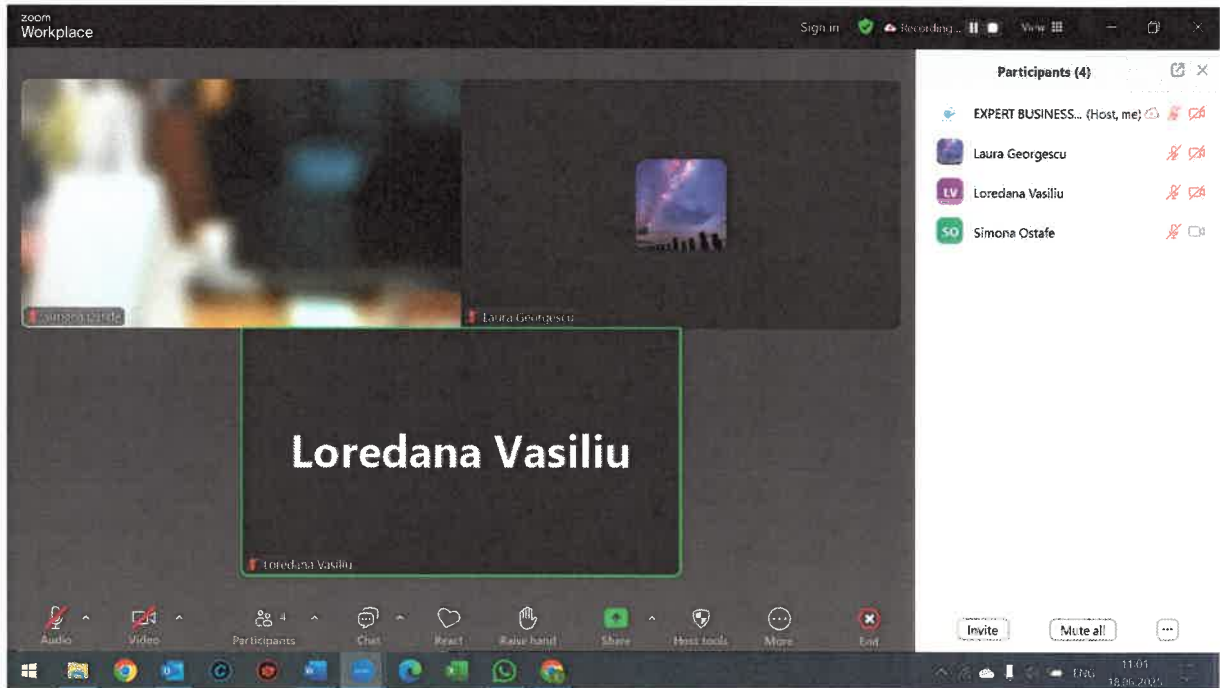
zoom
Workplace

Sign in

Recording...

View

Participants (4)

EXPERT BUSINESS... (Host, me)

Laura Georgescu

LV Loredana Vasiliu

SO Simona Ostafe

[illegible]

Laura Georgescu

Loredana Vasiliu

Loredana Vasiliu

Audio

Video

4
Participants

Chat

React

Raise hand

Share

Host tools

More

End

Invite

Mute all

...

ENG

11:01
18.06.2025